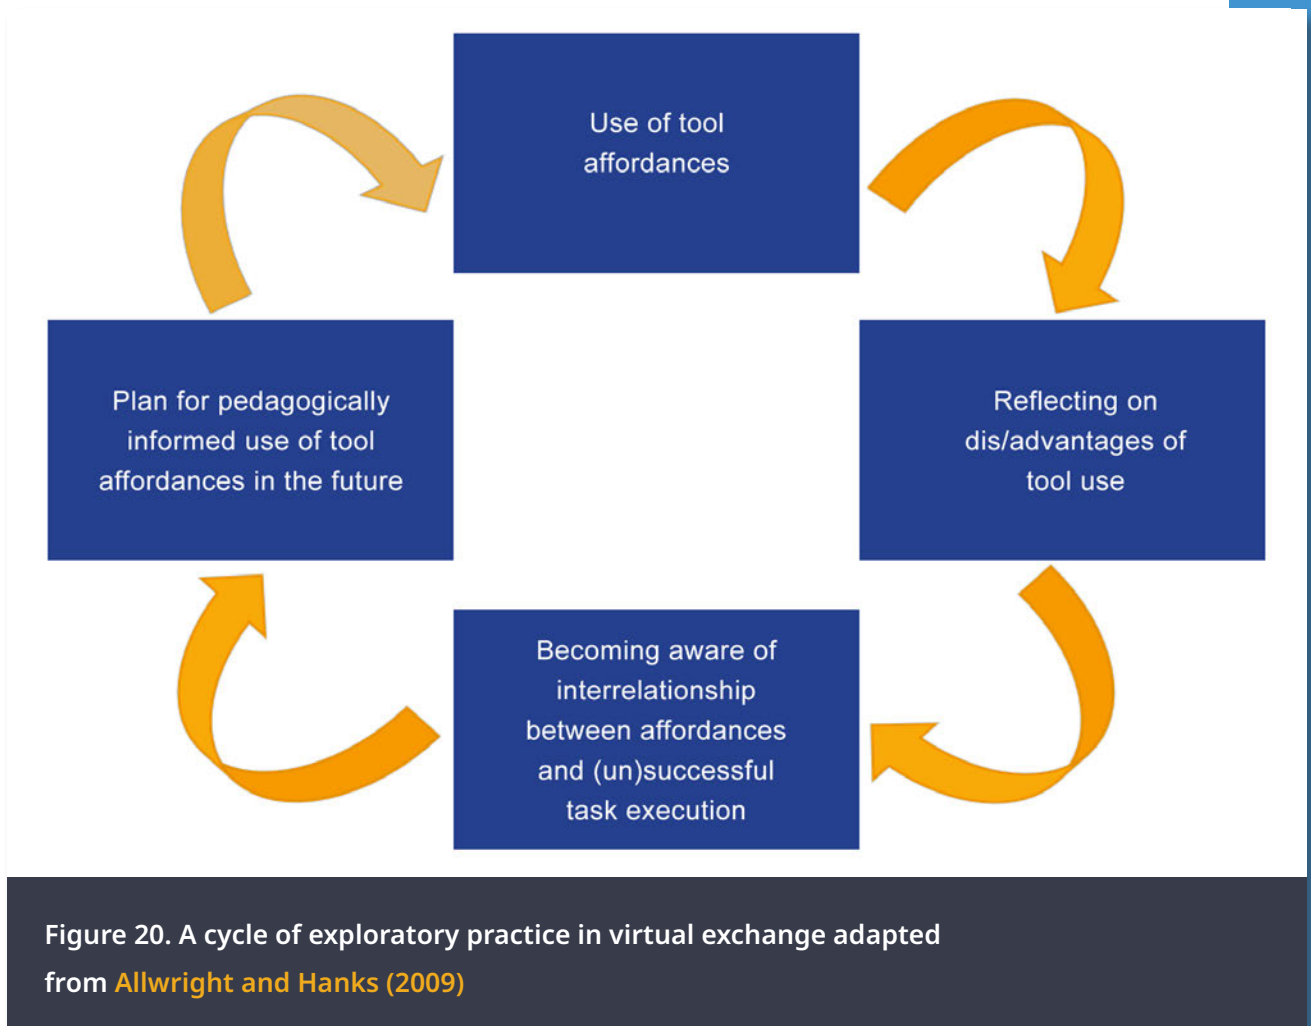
Use of tool affordances

Reflecting on dis/advantages of tool use

Becoming aware of interrelationship between affordances and (un)successful task execution

Plan for pedagogically informed use of tool affordances in the future

Figure 20. A cycle of exploratory practice in virtual exchange adapted from Allwright and Hanks (2009)